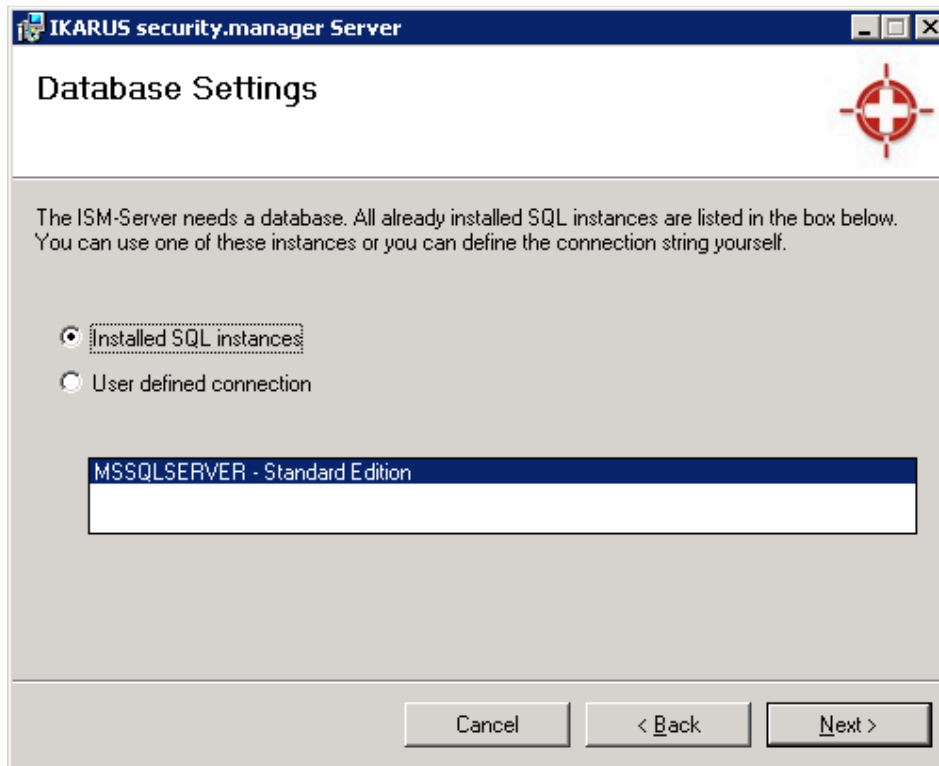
IKARUS security.manager Server

Database Settings

The ISM-Server needs a database. All already installed SQL instances are listed in the box below. You can use one of these instances or you can define the connection string yourself.

Installed SQL instances

User defined connection

MSSQLSERVER - Standard Edition

Cancel

< Back

Next >